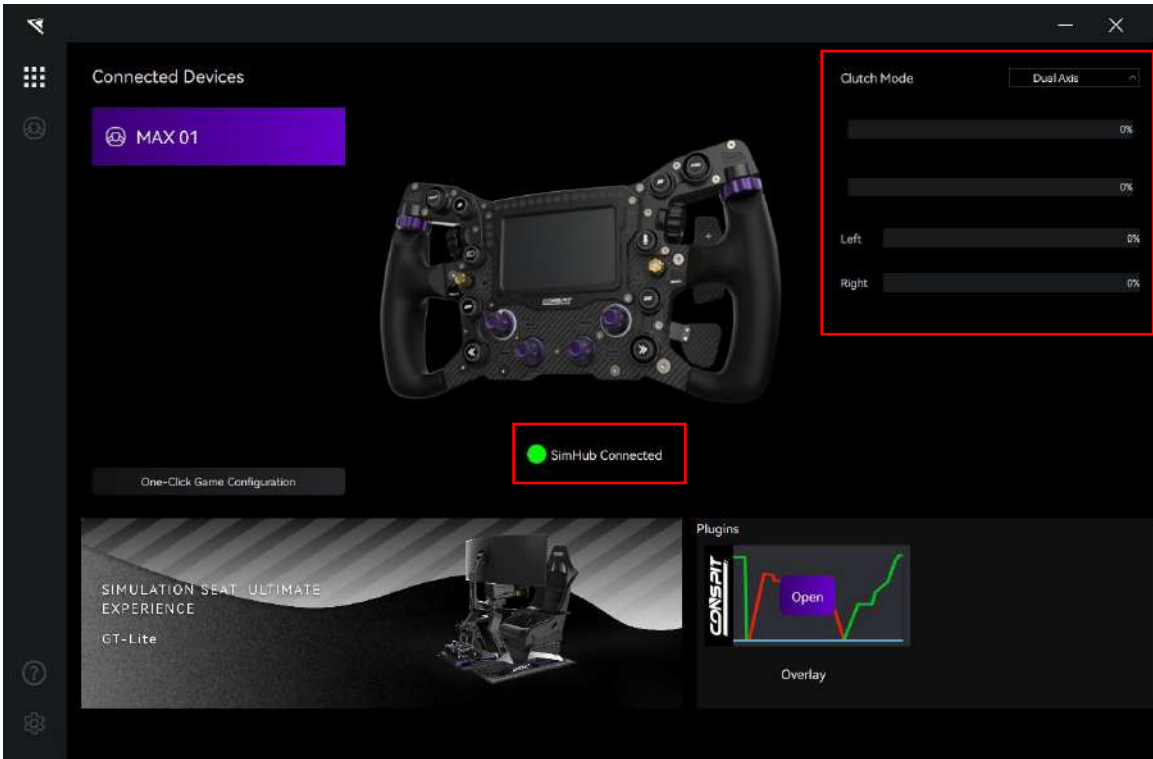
Connected Devices

MAX 01

Clutch Mode Dual Axis

0%

0%

Left 0%

Right 0%

SimHub Connected

One-Click Game Configuration

SIMULATION SEAT ULTIMATE EXPERIENCE

GT-Lite

Plugins

CONSPIT

Open

Overlay